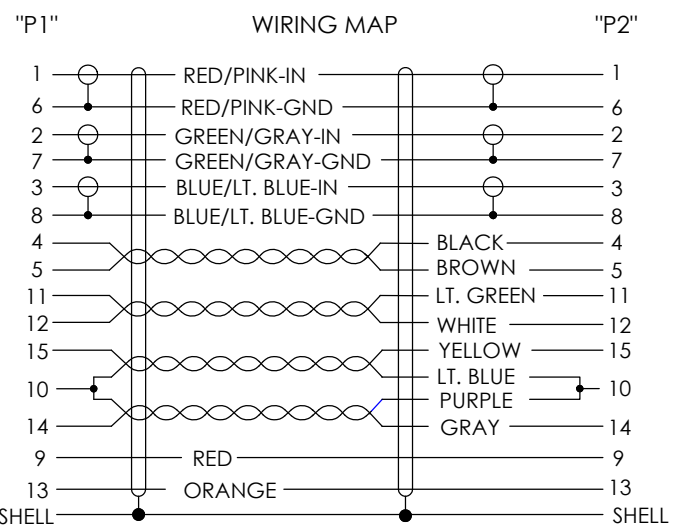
"P1"

WIRING MAP

"P2"

1 RED/PINK-IN 1
6 RED/PINK-GND 6
2 GREEN/GRAY-IN 2
7 GREEN/GRAY-GND 7
3 BLUE/LT. BLUE-IN 3
8 BLUE/LT. BLUE-GND 8
4 BLACK 4
5 BROWN 5
11 LT. GREEN 11
12 WHITE 12
15 YELLOW 15
10 LT. BLUE 10
PURPLE
14 GRAY 14
9 RED 9
13 ORANGE 13
SHELL SHELL